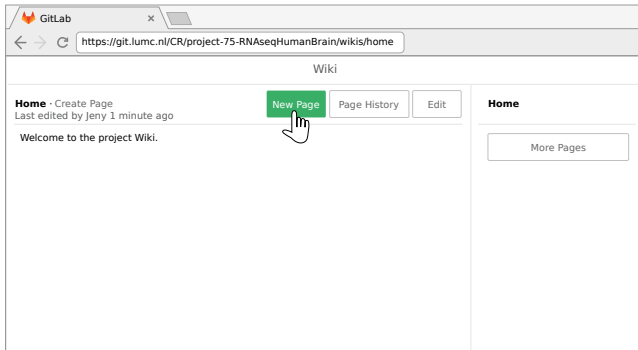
GitLab ×

https://git.lumc.nl/CR/project-75-RNAseqHumanBrain/wikis/home

Wiki

Home · Create Page
Last edited by Jeny 1 minute ago

New Page Page History Edit

Welcome to the project Wiki.

Home

More Pages